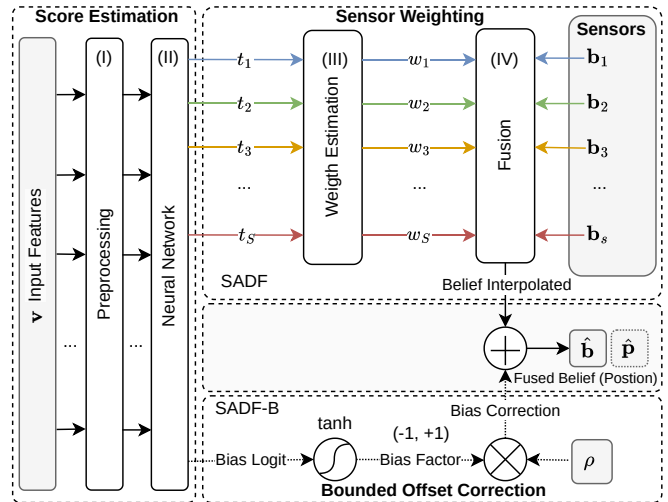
Score Estimation

Sensor Weighting

Sensors

$\mathbf{v}$ Input Features

(I)

Preprocessing

...

(II)

Neural Network

...

$t_1$

$t_2$

$t_3$

...

$t_S$

(III)

Weigth Estimation

$w_1$

$w_2$

$w_3$

...

$w_S$

(IV)

Fusion

$\mathbf{b}_1$

$\mathbf{b}_2$

$\mathbf{b}_3$

...

$\mathbf{b}_s$

SADF

Belief Interpolated

$\hat{\mathbf{b}}$

$\hat{\mathbf{p}}$

Fused Belief (Postion)

SADF-B

Bias Correction

tanh

(-1, +1)

Bias Logit

Bias Factor

$\rho$

Bounded Offset Correction